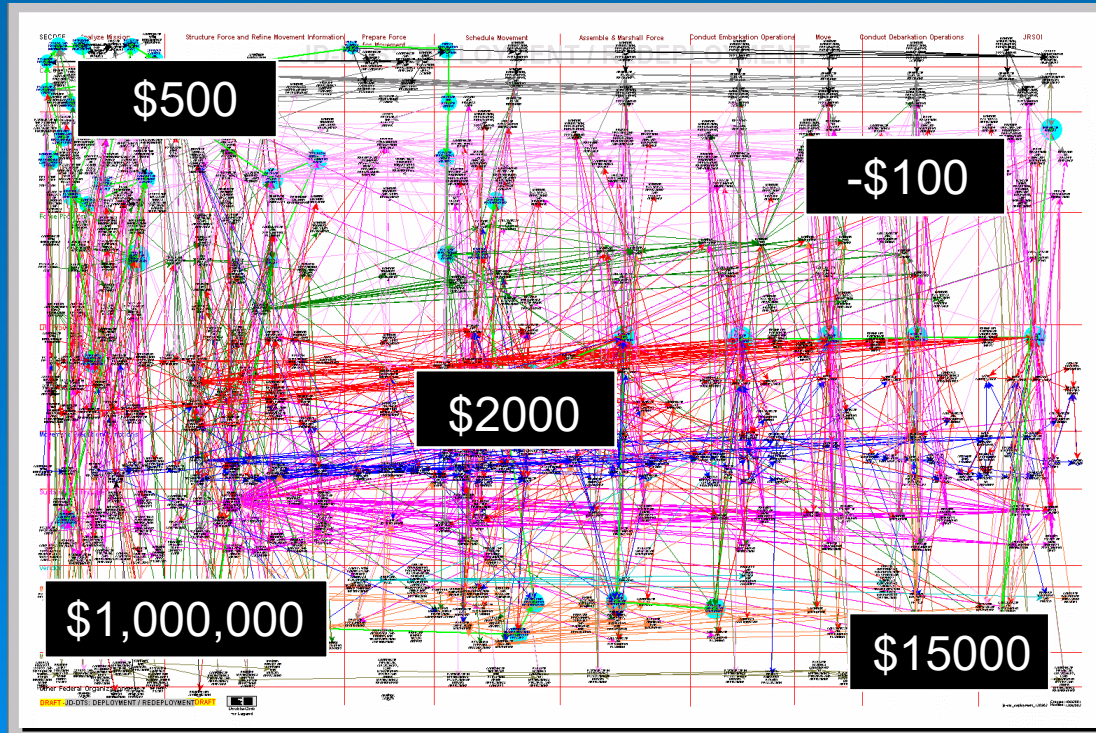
SECDEF

Analyze Mission

Structure Force and Refine Movement Information

Prepare Force for Movement

Schedule Movement

Assemble & Marshall Force

Conduct Embarkation Operations

Move

Conduct Debarkation Operations

JRSOI

DEPLOYMENT / REDEPLOYMENT

$500

-$100

$2000

$1,000,000

$15000

Other Federal Organizations

DRAFT - JD-DTS: DEPLOYMENT / REDEPLOYMENT DRAFT